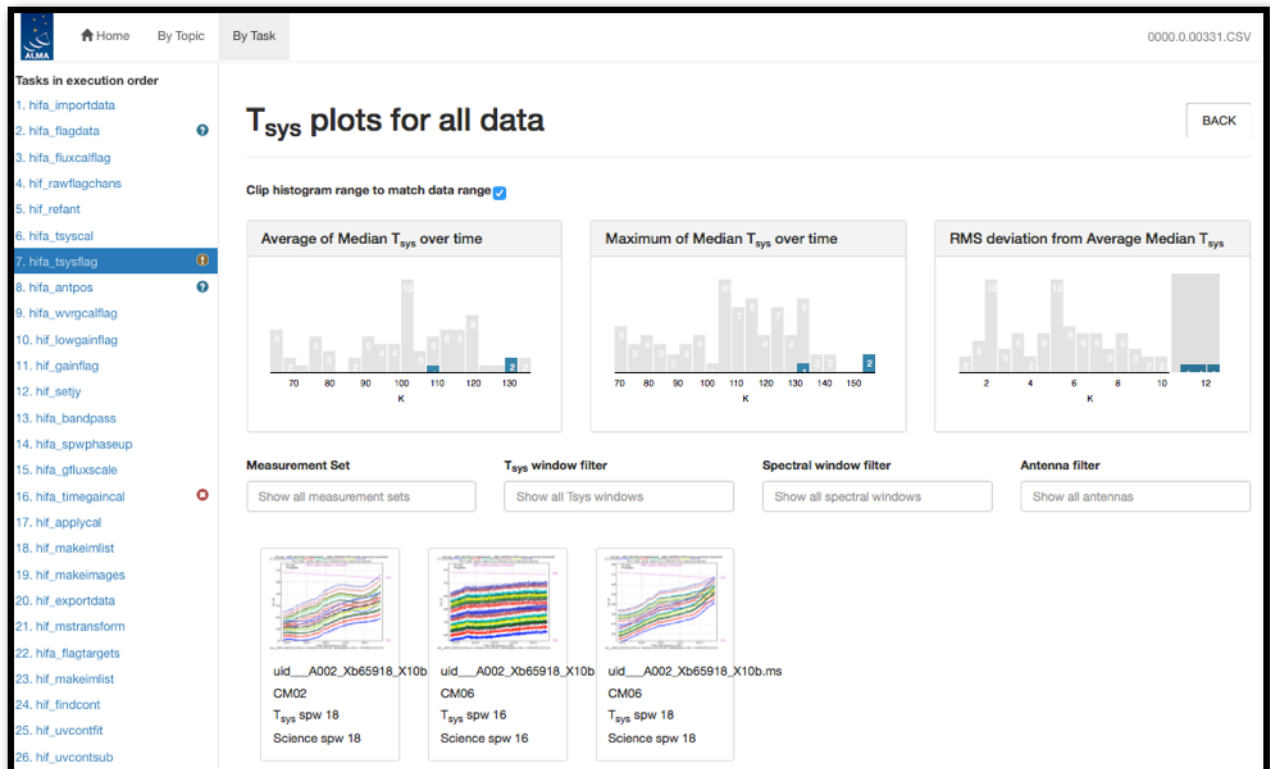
ALMA

Home By Topic By Task

0000.0.00331.CSV

Tasks in execution order
1. hifa_importdata
2. hifa_flagdata
3. hifa_fluxcalflag
4. hif_rawflagchans
5. hif_refant
6. hifa_tsyscal
7. hifa_tsysflag
8. hifa_antpos
9. hifa_wvrgcalflag
10. hif_lowgainflag
11. hif_gainflag
12. hif_setjy
13. hifa_bandpass
14. hifa_spwphaseup
15. hifa_gfluxscale
16. hifa_timegaincal
17. hif_applycal
18. hif_makeimlist
19. hif_makeimages
20. hif_exportdata
21. hif_mstransform
22. hifa_flagtargets
23. hif_makeimlist
24. hif_findcont
25. hif_uvcontfit
26. hif_uvcontsub

T$_{sys}$ plots for all data

BACK

Clip histogram range to match data range

Average of Median T$_{sys}$ over time

70 80 90 100 110 120 130
K

Maximum of Median T$_{sys}$ over time

70 80 90 100 110 120 130 140 150
K

RMS deviation from Average Median T$_{sys}$

2 4 6 8 10 12
K

Measurement Set
Show all measurement sets

T$_{sys}$ window filter
Show all Tsys windows

Spectral window filter
Show all spectral windows

Antenna filter
Show all antennas

uid___A002_Xb65918_X10b
CM02
T$_{sys}$ spw 18
Science spw 18

uid___A002_Xb65918_X10b
CM06
T$_{sys}$ spw 16
Science spw 16

uid___A002_Xb65918_X10b.ms
CM06
T$_{sys}$ spw 18
Science spw 18